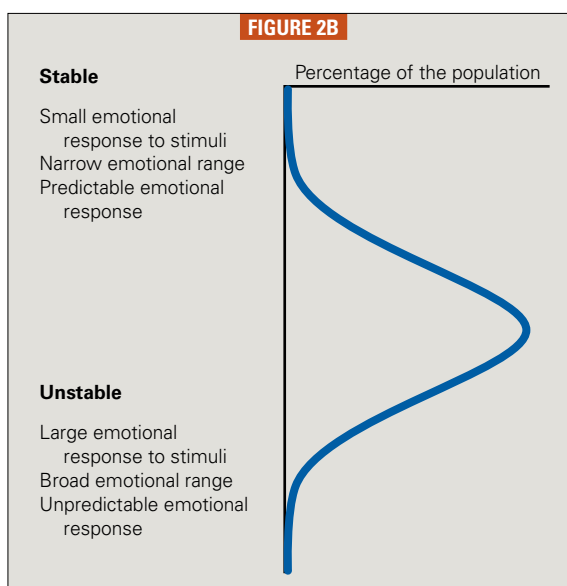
FIGURE 2B

Stable

Small emotional response to stimuli
Narrow emotional range
Predictable emotional response

Percentage of the population

Unstable

Large emotional response to stimuli
Broad emotional range
Unpredictable emotional response